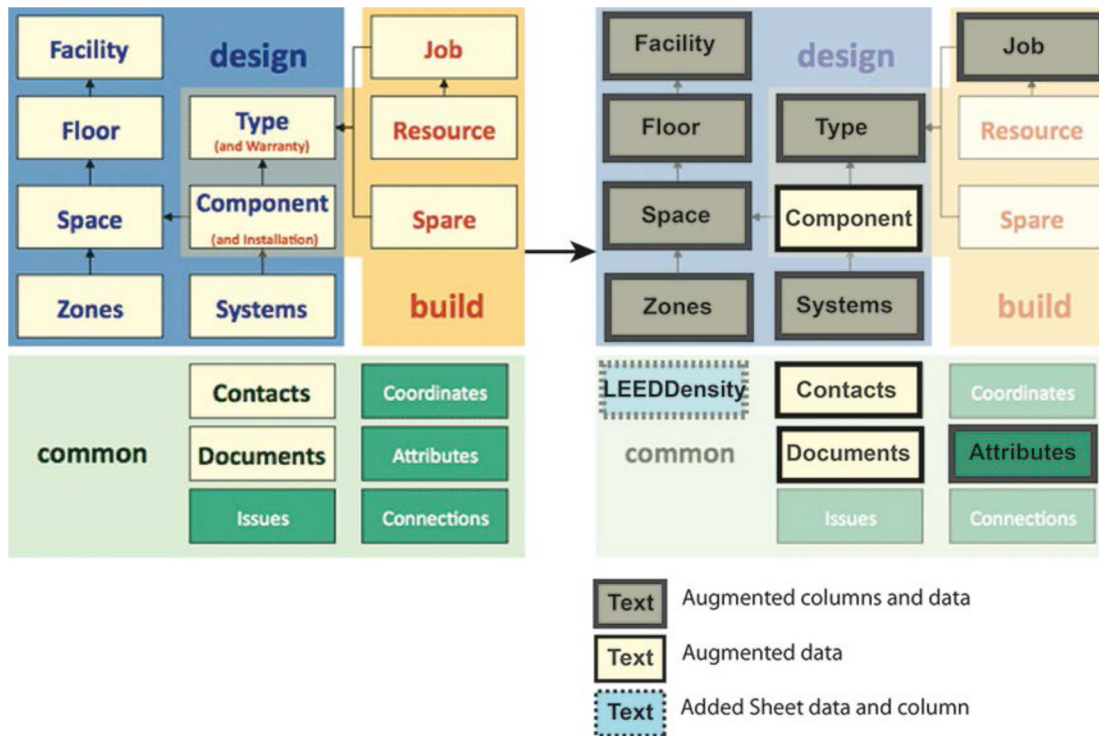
Facility

design

Job

Floor

Type
(and Warranty)

Resource

Space

Component
(and Installation)

Spare

Zones

Systems

build

Contacts

Coordinates

common

Documents

Attributes

Issues

Connections

Facility

design

Job

Floor

Type

Resource

Space

Component

Spare

Zones

Systems

build

LEEDDensity

Contacts

Coordinates

common

Documents

Attributes

Issues

Connections

Text Augmented columns and data

Text Augmented data

Text Added Sheet data and column